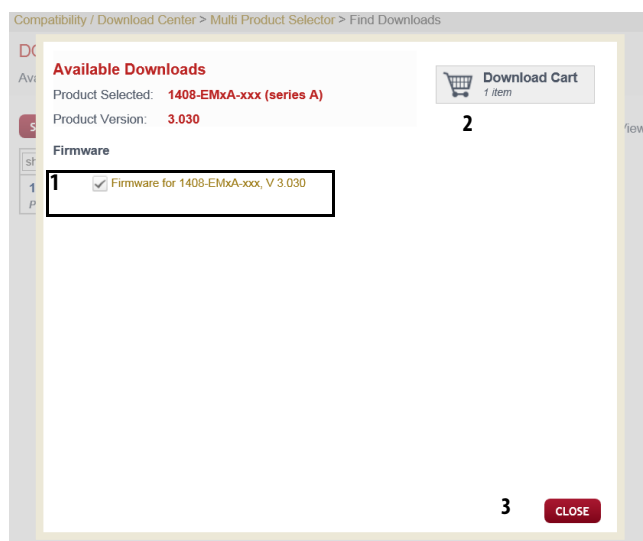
Compatibility / Download Center > Multi Product Selector > Find Downloads

DC
Ava

Available Downloads

Product Selected: 1408-EMxA-xxx (series A)

Product Version: 3.030

Download Cart
1 item

2

Firmware

1

Firmware for 1408-EMxA-xxx, V 3.030

3

CLOSE